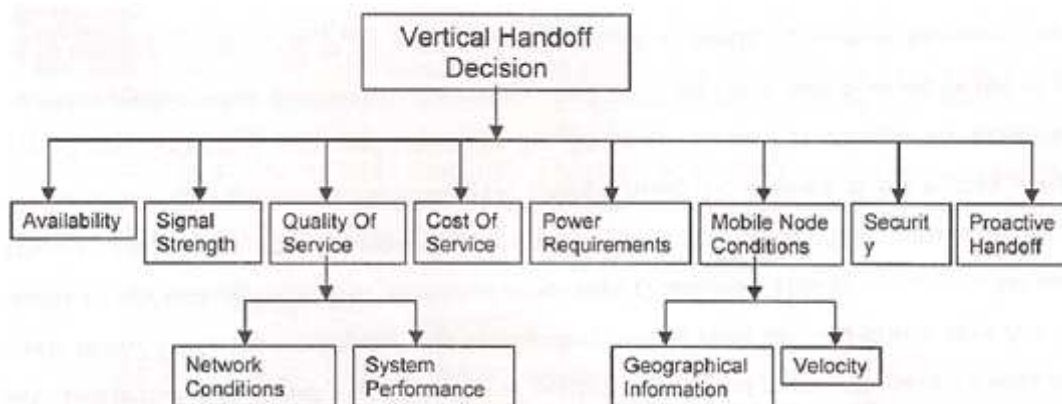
Vertical Handoff Decision

Availability

Signal Strength

Quality Of Service

Cost Of Service

Power Requirements

Mobile Node Conditions

Securit y

Proactive Handoff

Network Conditions

System Performance

Geographical Information

Velocity